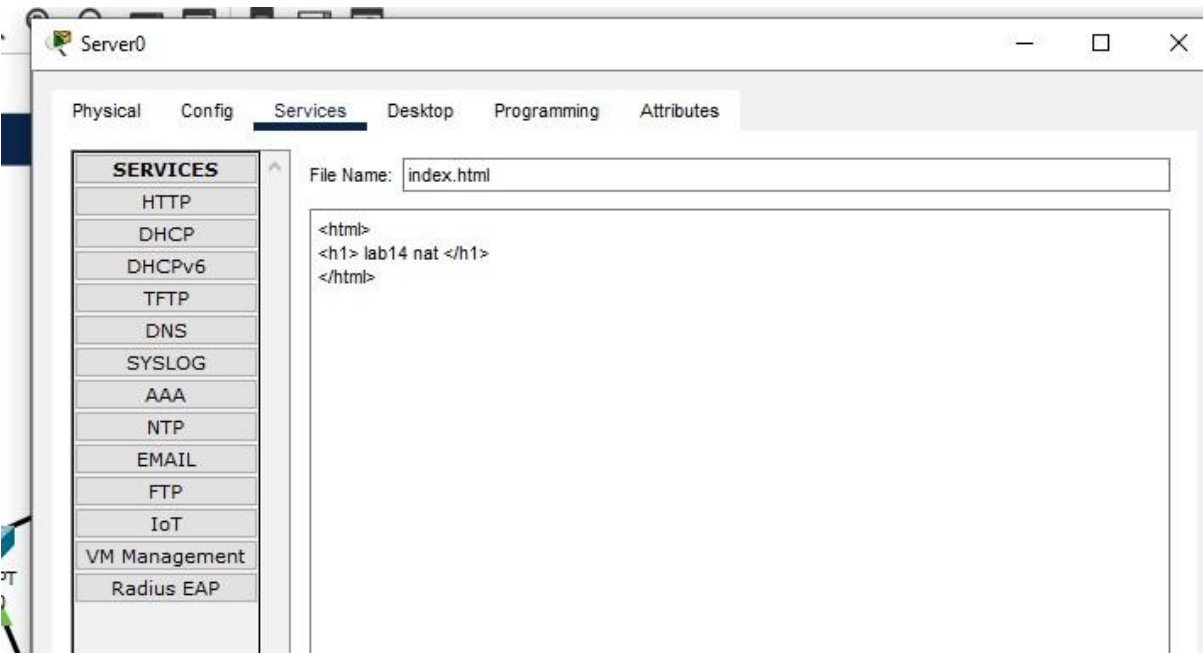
Server0

Physical Config Services Desktop Programming Attributes

SERVICES
HTTP
DHCP
DHCPv6
TFTP
DNS
SYSLOG
AAA
NTP
EMAIL
FTP
IoT
VM Management
Radius EAP

File Name: index.html

<html>
<h1> lab14 nat </h1>
</html>